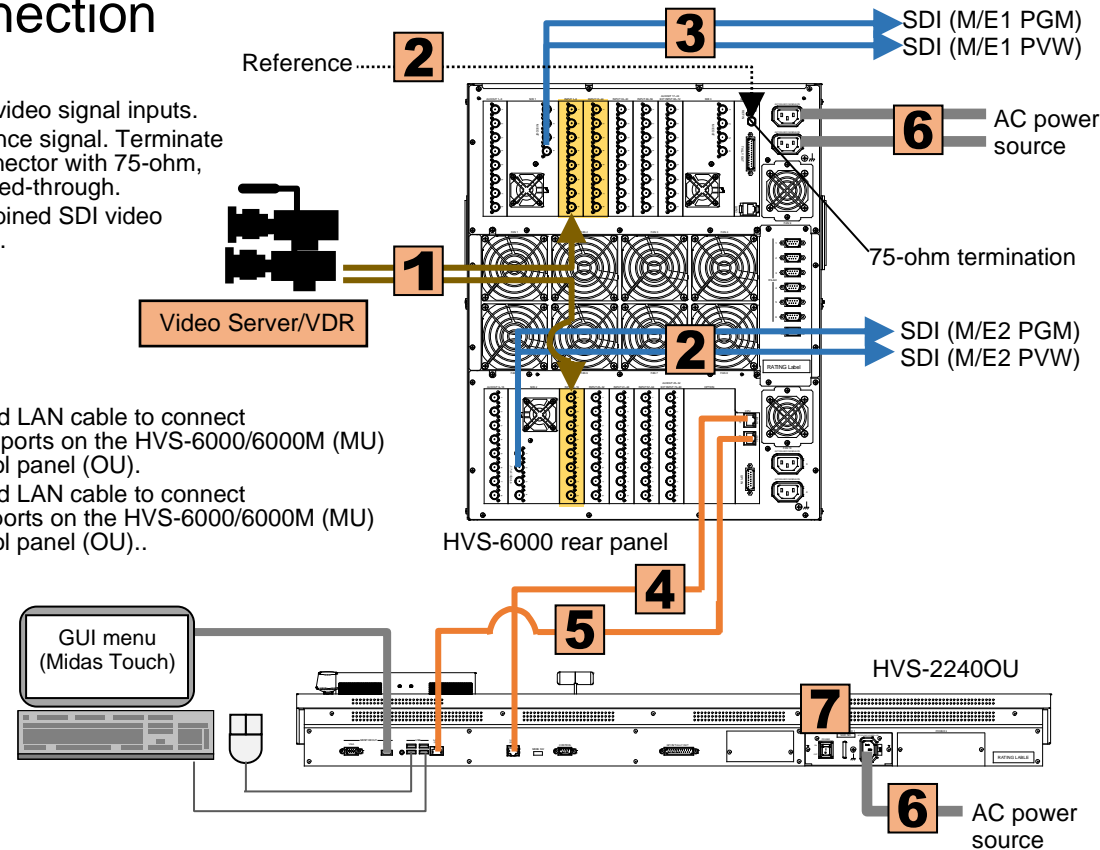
nection

video signal inputs.
nce signal. Terminate
ector with 75-ohm,
ed-through.
bined SDI video
.

d LAN cable to connect
ports on the HVS-6000/6000M (MU)
ol panel (OU).
d LAN cable to connect
orts on the HVS-6000/6000M (MU)
ol panel (OU)..

Reference
2
3
SDI (M/E1 PGM)
SDI (M/E1 PVW)
6
AC power source
75-ohm termination
1
Video Server/VDR
2
SDI (M/E2 PGM)
SDI (M/E2 PVW)
RATING Label
HVS-6000 rear panel
4
5
GUI menu
(Midas Touch)
HVS-2240OU
7
RATING LABLE
6
AC power source